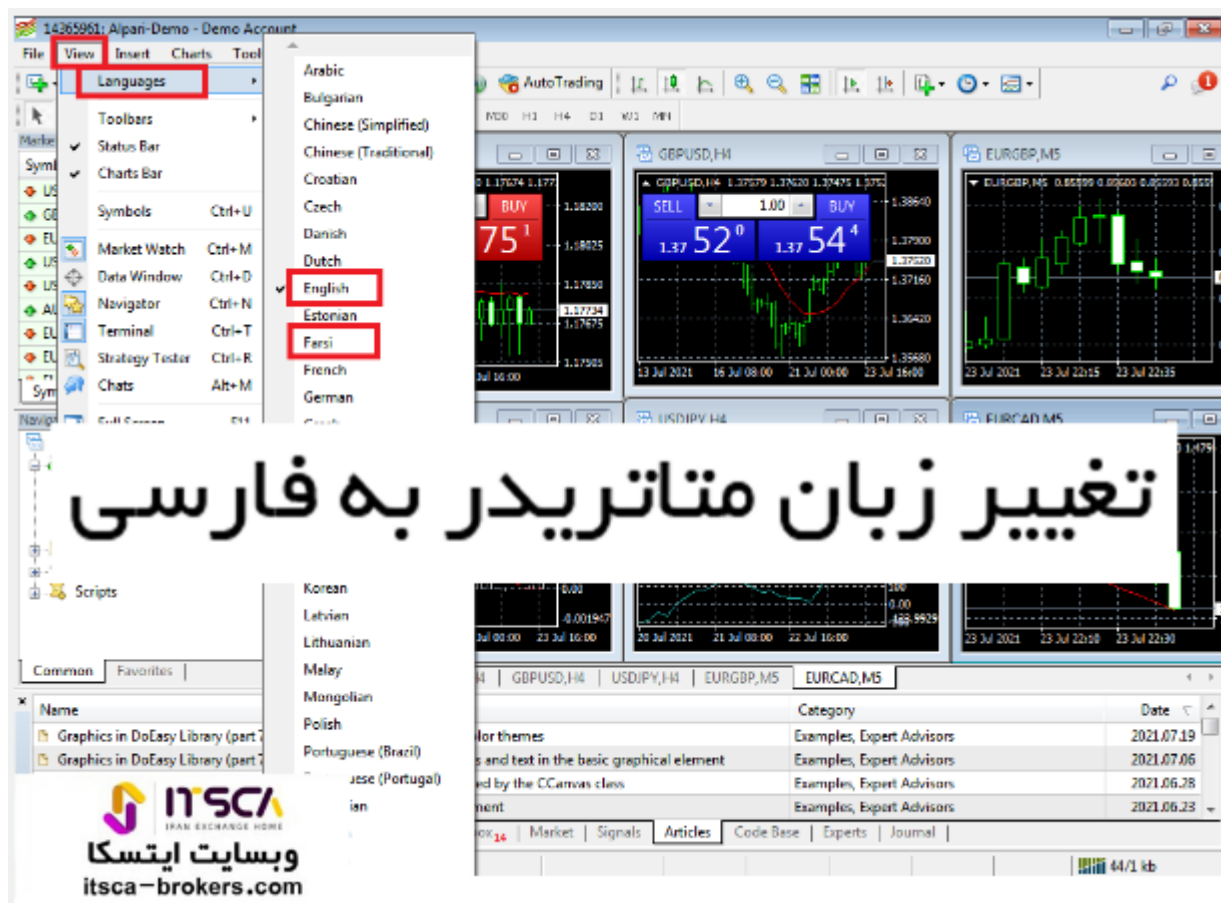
14365961: Alpari-Demo - Demo Account

File View Insert Charts Tools

Languages
Toolbars
Status Bar
Charts Bar
Symbols Ctrl+U
Market Watch Ctrl+M
Data Window Ctrl+D
Navigator Ctrl+N
Terminal Ctrl+T
Strategy Tester Ctrl+R
Charts Alt+M
Full Screen F11

Arabic
Bulgarian
Chinese (Simplified)
Chinese (Traditional)
Croatian
Czech
Danish
Dutch
English
Estonian
Farsi
French
German
Korean
Latvian
Lithuanian
Malay
Mongolian
Polish
Portuguese (Brazil)
Portuguese (Portugal)

AutoTrading

M30 H1 H4 D1 W1 MN

GBPUSD,H4
GBPUSD,H4 1.37579 1.37620 1.37475 1.3752
SELL 1.00 BUY
1.37 52 0 1.37 54 4
1.38640
1.37900
1.37520
1.37160
1.36420
1.35680
13 Jul 2021 16 Jul 08:00 21 Jul 00:00 23 Jul 16:00

EURGBP,M5
EURGBP,M5 0.85599 0.85600 0.85593 0.855
23 Jul 2021 23 Jul 22:15 23 Jul 22:35

1.17674 1.177
BUY
75 1
1.18200
1.18025
1.17850
1.17734
1.17675
1.17505
Jul 16:00

USDJPY,H4
EURCAD,M5

تغییر زبان متاتریدر به فارسی

Scripts
-0.001947
Jul 00:00 23 Jul 16:00
20 Jul 2021 21 Jul 16:00 23 Jul 16:00
0.00
-133.9929
23 Jul 2021 23 Jul 22:15 23 Jul 22:30

Common Favorites

GBPUSD,H4 USDJPY,H4 EURGBP,M5 EURCAD,M5

Name
Graphics in DoEasy Library (part 7
Graphics in DoEasy Library (part 7
lor themes
s and test in the basic graphical element
ed by the CCanvas class
ment

Category
Examples, Expert Advisors
Examples, Expert Advisors
Examples, Expert Advisors
Examples, Expert Advisors

Date
2021.07.19
2021.07.06
2021.06.28
2021.06.23

Market Signals Articles Code Base Experts Journal
44/1 kb

ITSCA
IRAN EXCHANGE HOME
وبسایت ایتسکا
itsca-brokers.com